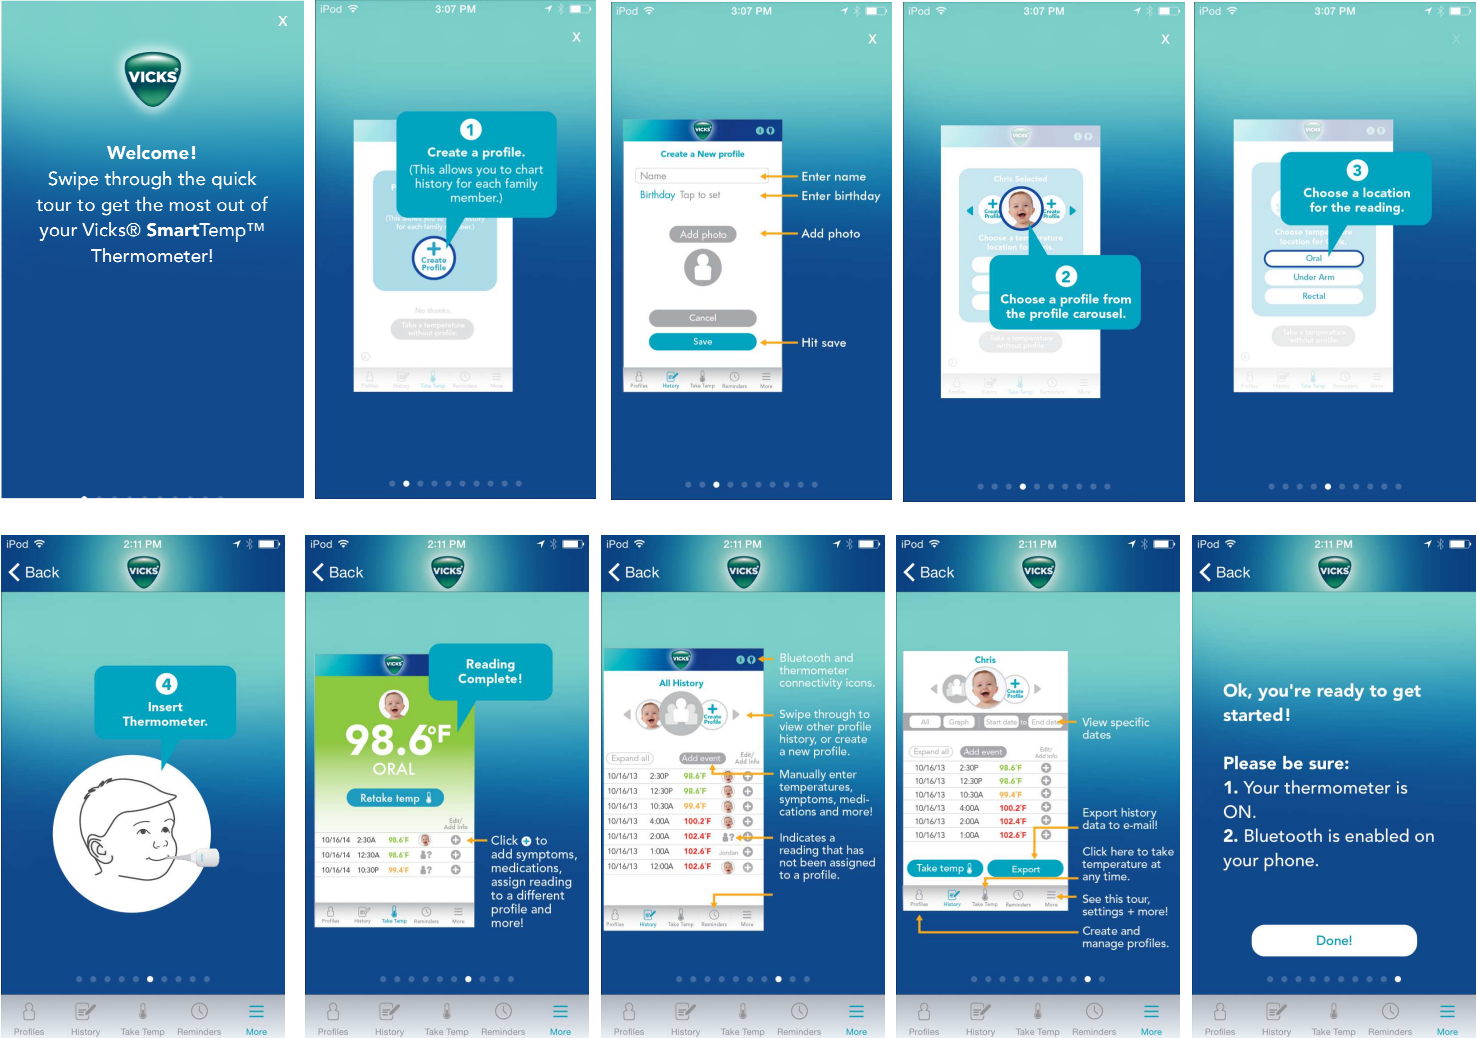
x

VICKS

Welcome!
Swipe through the quick tour to get the most out of your Vicks® SmartTemp™ Thermometer!

iPod 3:07 PM

x

1
Create a profile.
(This allows you to chart history for each family member.)

Create Profile

No thanks.
Take a temperature without profile

iPod 3:07 PM

x

Create a New profile

Name
Birthday Tap to set

Enter name
Enter birthday

Add photo
Add photo

Cancel
Save
Hit save

Profiles History Take Temp Reminders More

iPod 3:07 PM

x

Chris Selected
Create Profile
Create Profile

2
Choose a profile from the profile carousel.

Take a temperature without profile

iPod 3:07 PM

3
Choose a location for the reading.

Oral
Under Arm
Rectal

Take a temperature without profile

iPod 2:11 PM
Back
VICKS

4
Insert Thermometer.

Profiles History Take Temp Reminders More

iPod 2:11 PM
Back
VICKS

Reading Complete!

98.6°F
ORAL

Retake temp

Edit/ Add Info

| 10/16/14 | 2:30A | 98.6°F |
|---|---|---|
| 10/16/14 | 12:30A | 98.6°F |
| 10/16/14 | 10:30P | 99.4°F |

Click + to add symptoms, medications, assign reading to a different profile and more!

Profiles History Take Temp Reminders More

iPod 2:11 PM
Back
VICKS

Bluetooth and thermometer connectivity icons.

All History
Create Profile

Swipe through to view other profile history, or create a new profile.

Expand all
Add event
Edit/ Add Info

| 10/16/13 | 2:30P | 98.6°F |
|---|---|---|
| 10/16/13 | 12:30P | 98.6°F |
| 10/16/13 | 10:30A | 99.4°F |
| 10/16/13 | 4:00A | 100.2°F |
| 10/16/13 | 2:00A | 102.4°F |
| 10/16/13 | 1:00A | 102.6°F |
| 10/16/13 | 12:00A | 102.6°F |

Jordan

Manually enter temperatures, symptoms, medications and more!

Indicates a reading that has not been assigned to a profile.

Profiles History Take Temp Reminders More

iPod 2:11 PM
Back
VICKS

Chris
Create Profile

All Graph Start date to End date

View specific dates

Expand all
Add event
Edit/ Add Info

| 10/16/13 | 2:30P | 98.6°F |
|---|---|---|
| 10/16/13 | 12:30P | 98.6°F |
| 10/16/13 | 10:30A | 99.4°F |
| 10/16/13 | 4:00A | 100.2°F |
| 10/16/13 | 2:00A | 102.4°F |
| 10/16/13 | 1:00A | 102.6°F |

Export history data to e-mail!

Take temp
Export

Click here to take temperature at any time.

See this tour, settings + more!

Create and manage profiles.

Profiles History Take Temp Reminders More

iPod 2:11 PM
Back
VICKS

Ok, you're ready to get started!

Please be sure:
1. Your thermometer is ON.
2. Bluetooth is enabled on your phone.

Done!

Profiles History Take Temp Reminders More